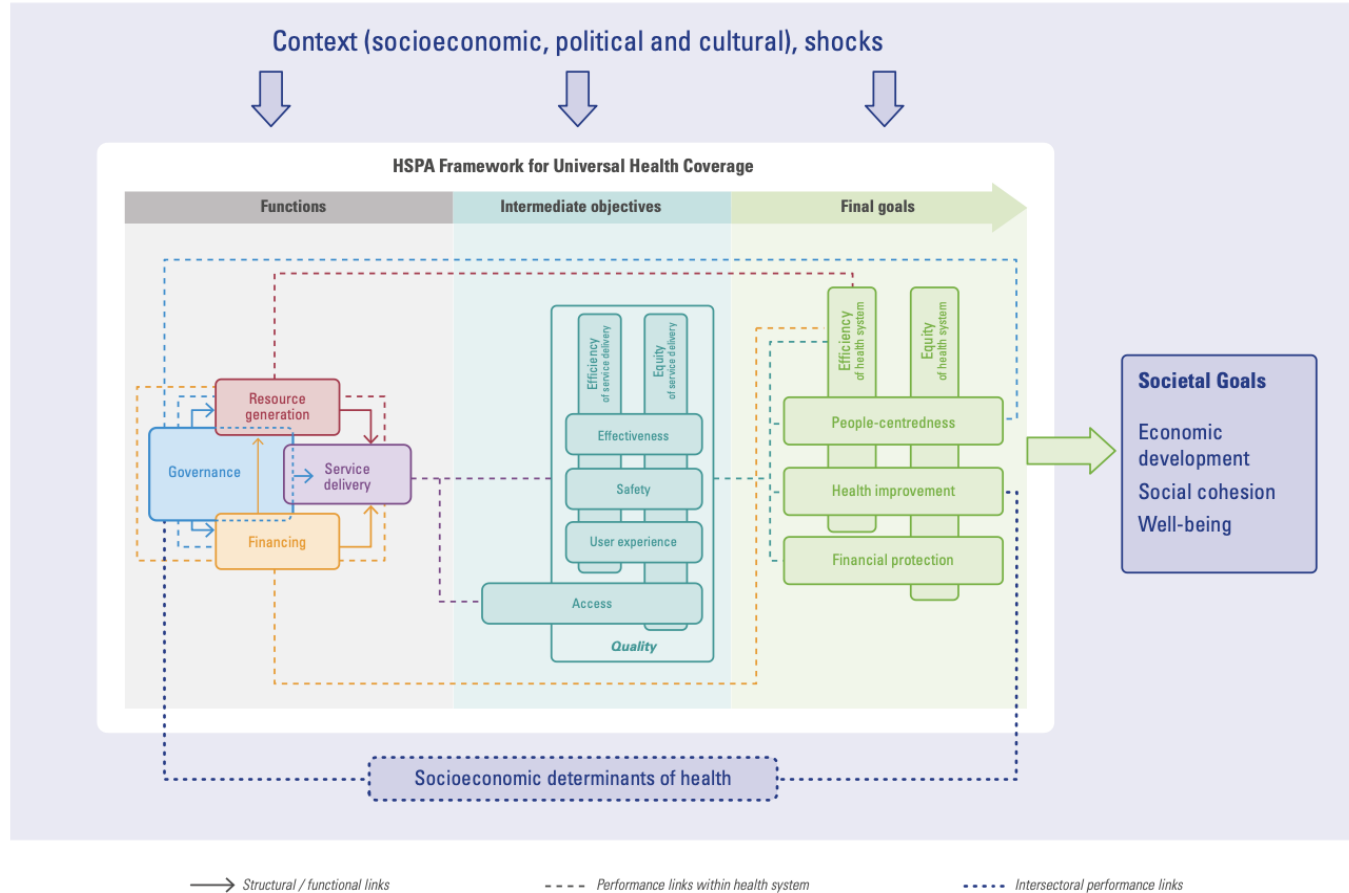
Context (socioeconomic, political and cultural), shocks

HSPA Framework for Universal Health Coverage

Functions

Intermediate objectives

Final goals

Resource generation

Governance

Service delivery

Financing

Efficiency of service delivery

Equity of service delivery

Effectiveness

Safety

User experience

Access

Quality

Efficiency of health system

Equity of health system

People-centredness

Health improvement

Financial protection

Societal Goals

Economic development

Social cohesion

Well-being

Socioeconomic determinants of health

Structural / functional links

Performance links within health system

Intersectoral performance links